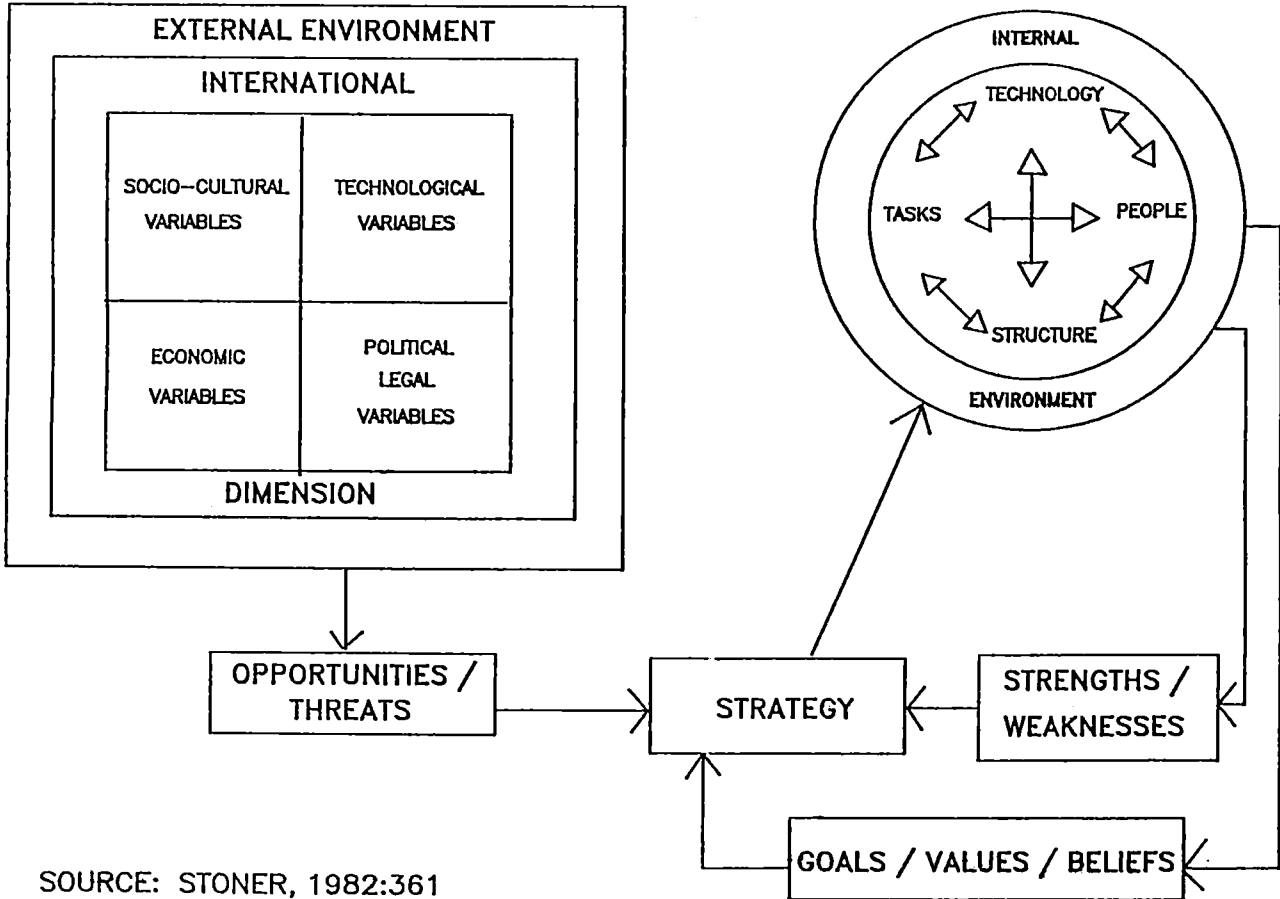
EXTERNAL ENVIRONMENT

INTERNATIONAL

SOCIO-CULTURAL VARIABLES

TECHNOLOGICAL VARIABLES

ECONOMIC VARIABLES

POLITICAL LEGAL VARIABLES

DIMENSION

INTERNAL

TECHNOLOGY

TASKS

PEOPLE

STRUCTURE

ENVIRONMENT

OPPORTUNITIES / THREATS

STRATEGY

STRENGTHS / WEAKNESSES

GOALS / VALUES / BELIEFS

SOURCE: STONER, 1982:361